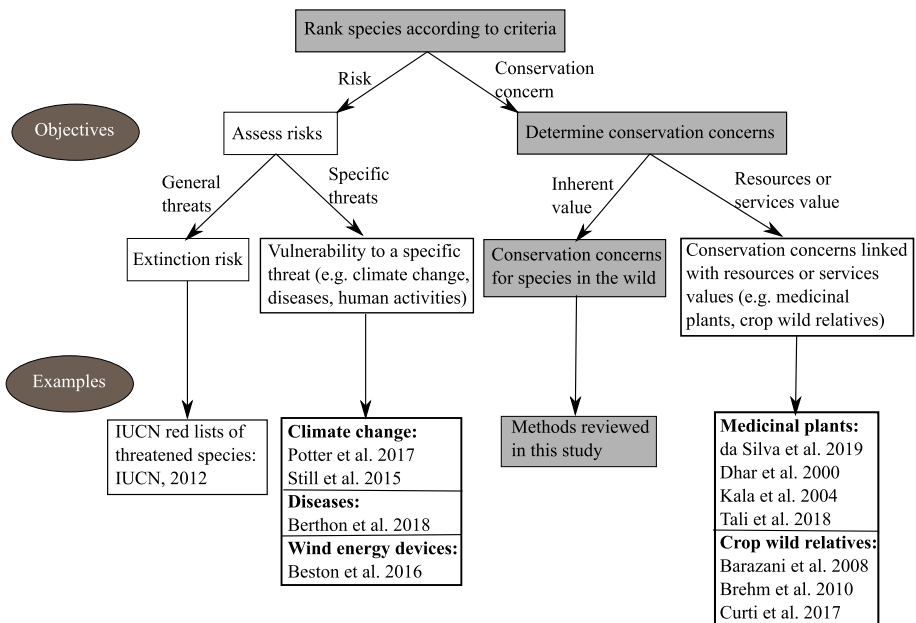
Rank species according to criteria

Risk

Conservation concern

Objectives

Assess risks

Determine conservation concerns

General threats

Specific threats

Inherent value

Resources or services value

Extinction risk

Vulnerability to a specific threat (e.g. climate change, diseases, human activities)

Conservation concerns for species in the wild

Conservation concerns linked with resources or services values (e.g. medicinal plants, crop wild relatives)

Examples

IUCN red lists of threatened species: IUCN, 2012

**Climate change:**
Potter et al. 2017
Still et al. 2015
**Diseases:**
Berthon et al. 2018
**Wind energy devices:**
Beston et al. 2016

Methods reviewed in this study

**Medicinal plants:**
da Silva et al. 2019
Dhar et al. 2000
Kala et al. 2004
Tali et al. 2018
**Crop wild relatives:**
Barazani et al. 2008
Brehm et al. 2010
Curti et al. 2017